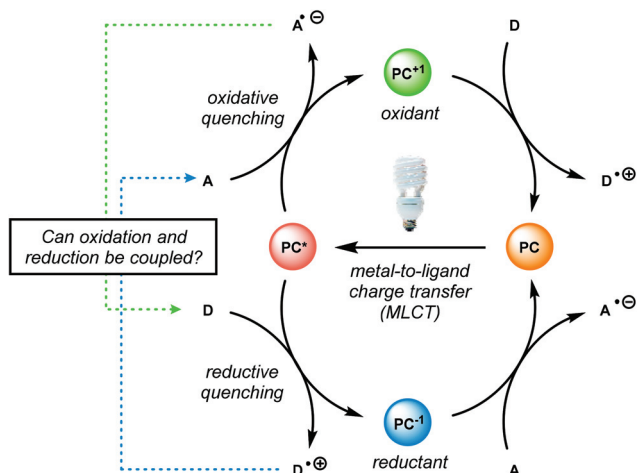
$A^{\bullet\ominus}$

D

$PC^{+1}$

oxidative quenching

oxidant

A

$D^{\bullet\oplus}$

Can oxidation and reduction be coupled?

PC*

PC

metal-to-ligand charge transfer (MLCT)

D

$A^{\bullet\ominus}$

reductive quenching

$PC^{-1}$

$D^{\bullet\oplus}$

reductant

A